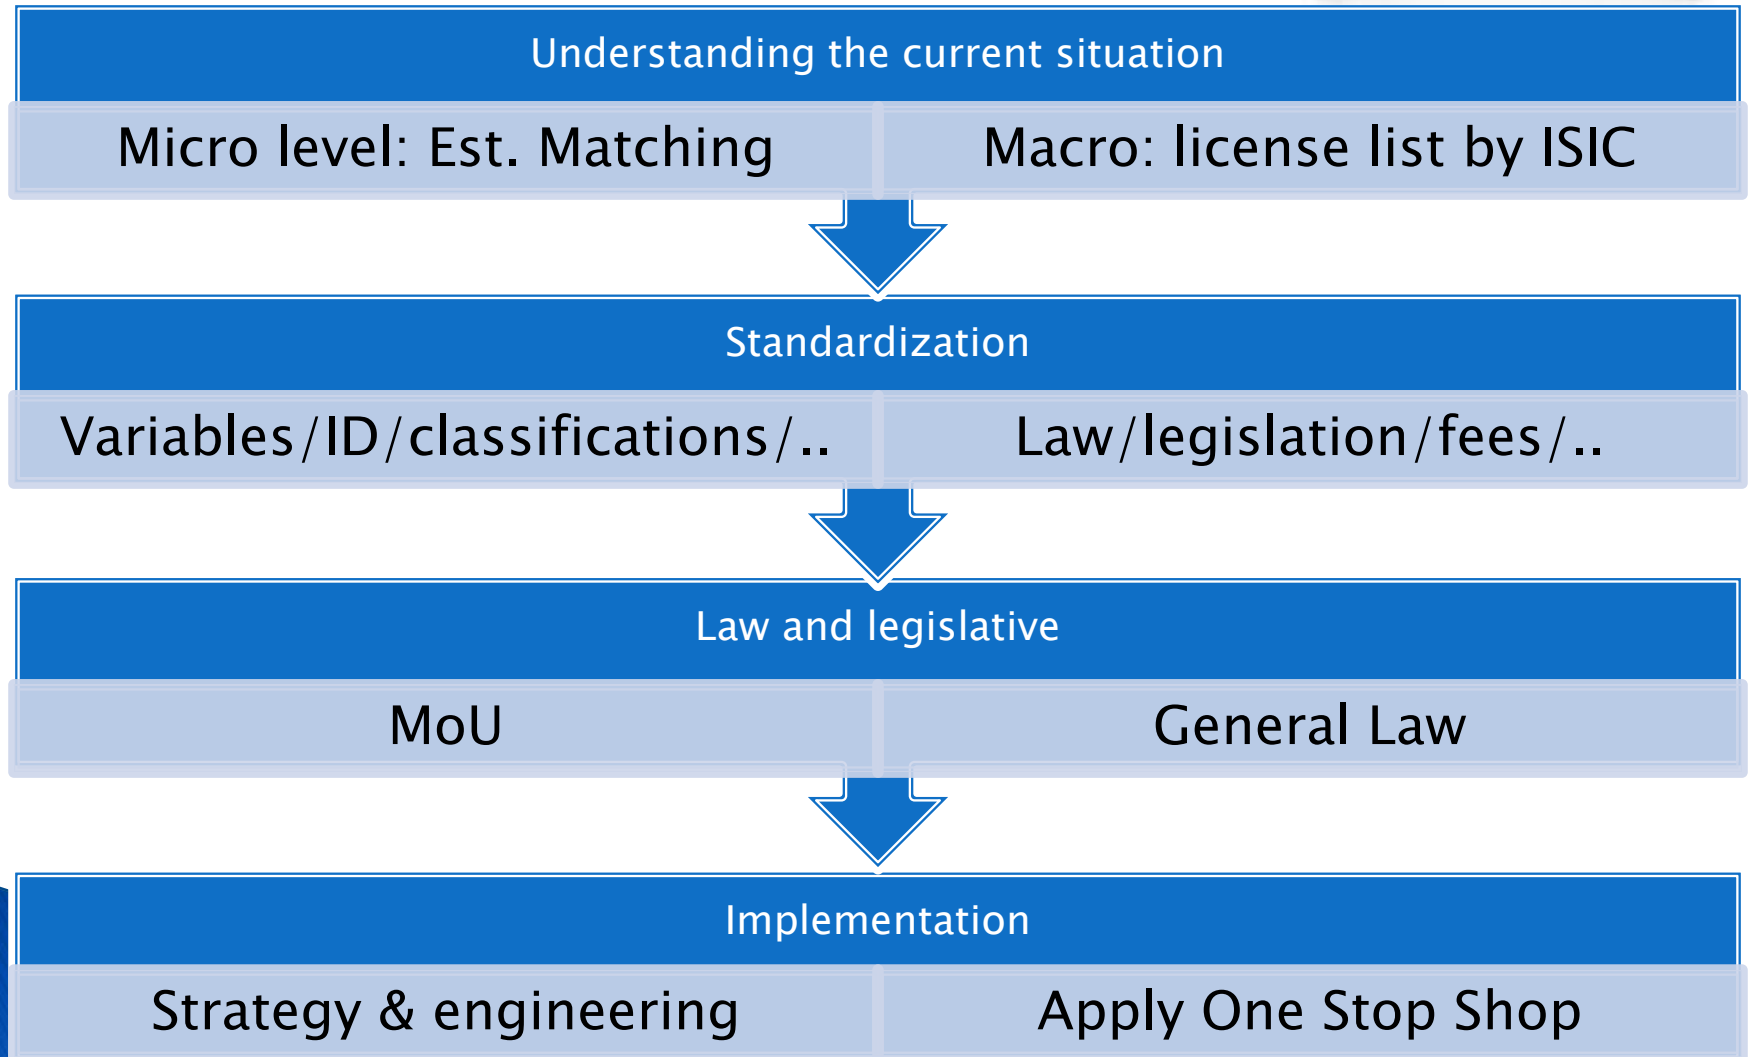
Understanding the current situation

Micro level: Est. Matching

Macro: license list by ISIC

Standardization

Variables/ID/classifications/..

Law/legislation/fees/..

Law and legislative

MoU

General Law

Implementation

Strategy & engineering

Apply One Stop Shop